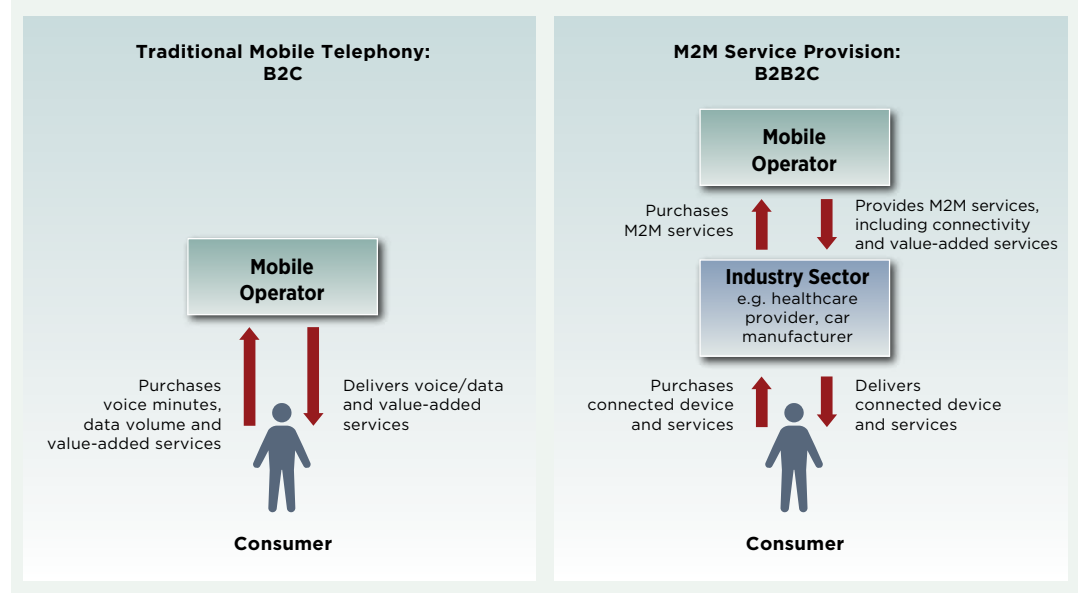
Traditional Mobile Telephony: B2C

Mobile Operator

Purchases voice minutes, data volume and value-added services

Delivers voice/data and value-added services

Consumer

M2M Service Provision: B2B2C

Mobile Operator

Purchases M2M services

Provides M2M services, including connectivity and value-added services

Industry Sector
e.g. healthcare provider, car manufacturer

Purchases connected device and services

Delivers connected device and services

Consumer